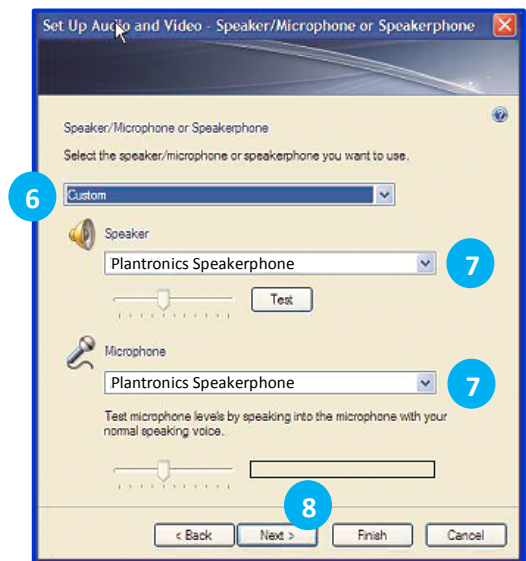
Set Up Audio and Video - Speaker/Microphone or Speakerphone

Speaker/Microphone or Speakerphone

Select the speaker/microphone or speakerphone you want to use.

6

Custom

Speaker

Plantronics Speakerphone

7

Test

Microphone

Plantronics Speakerphone

7

Test microphone levels by speaking into the microphone with your normal speaking voice.

8

< Back

Next >

Finish

Cancel